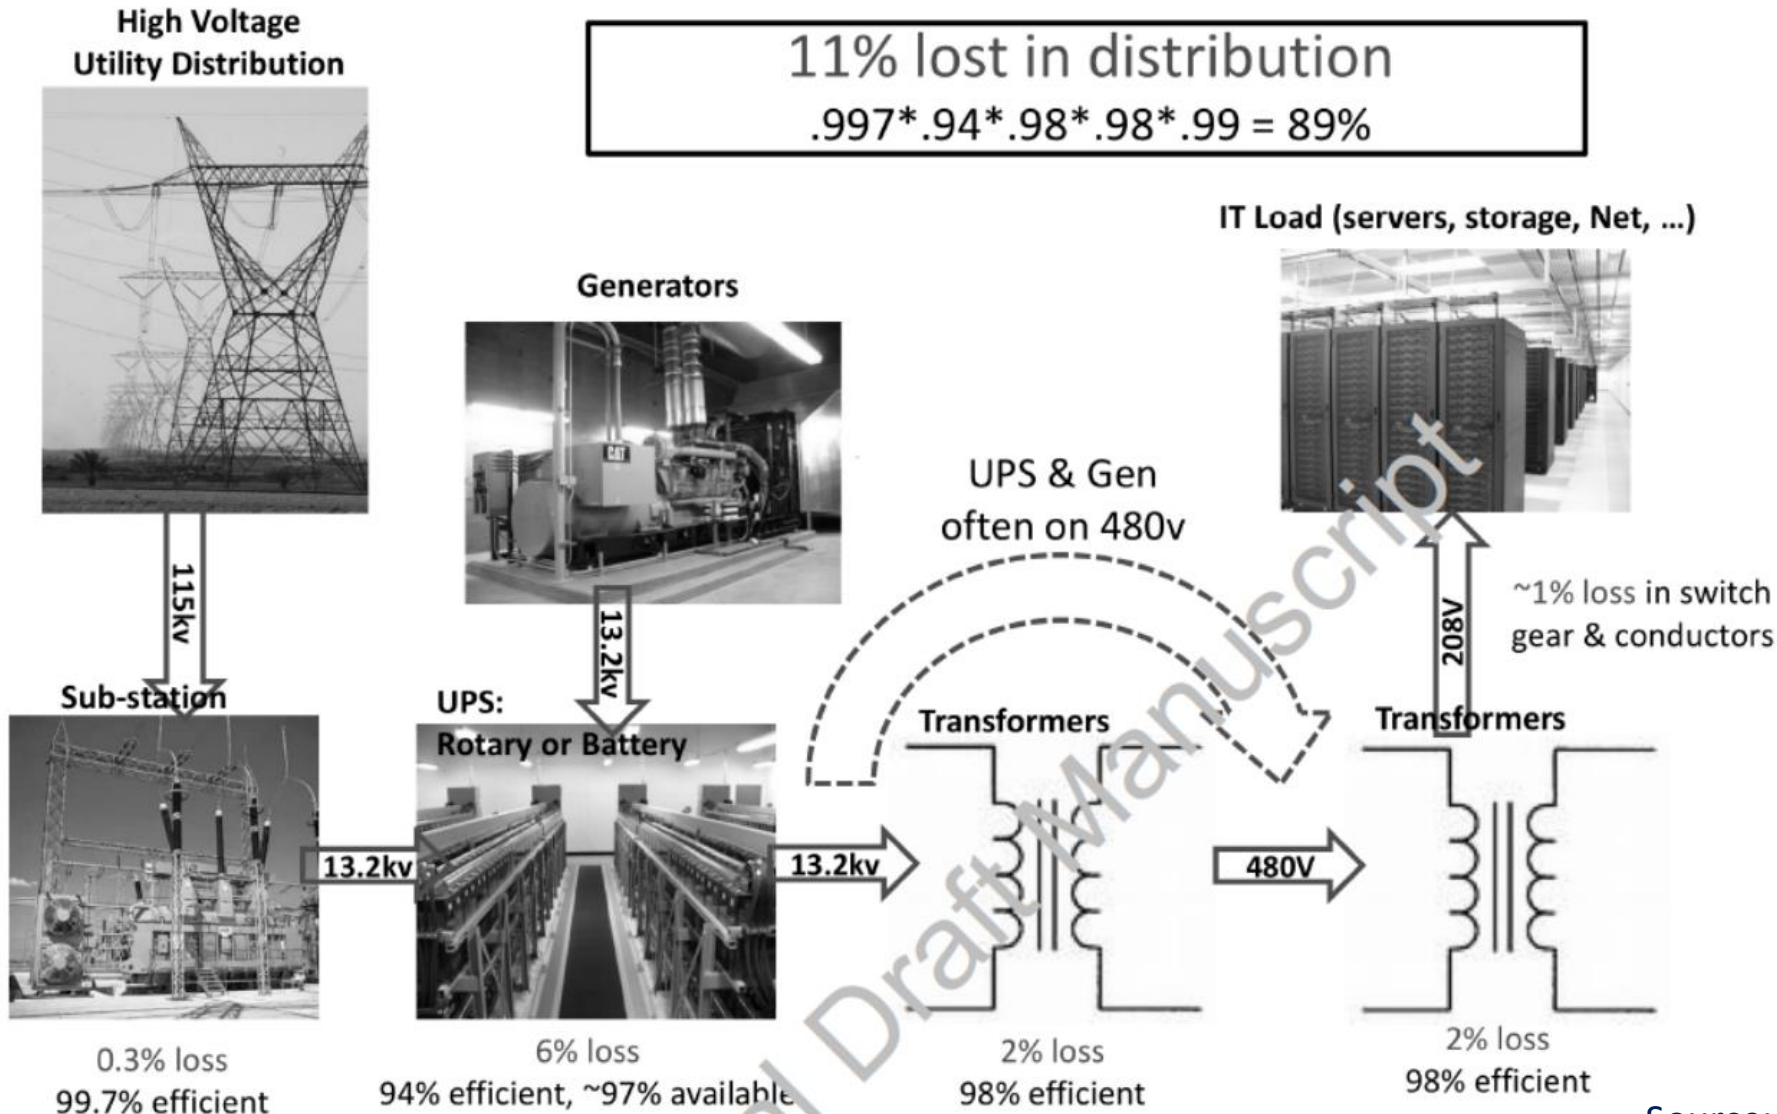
High Voltage
Utility Distribution

11% lost in distribution
.997*.94*.98*.98*.99 = 89%

IT Load (servers, storage, Net, ...)

Generators

UPS & Gen
often on 480v

115kv

13.2kv

208V

~1% loss in switch gear & conductors

Sub-station

UPS:
Rotary or Battery

Transformers

Transformers

13.2kv

13.2kv

480V

0.3% loss
99.7% efficient

6% loss
94% efficient, ~97% available

2% loss
98% efficient

2% loss
98% efficient

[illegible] Draft Manuscript

Source: